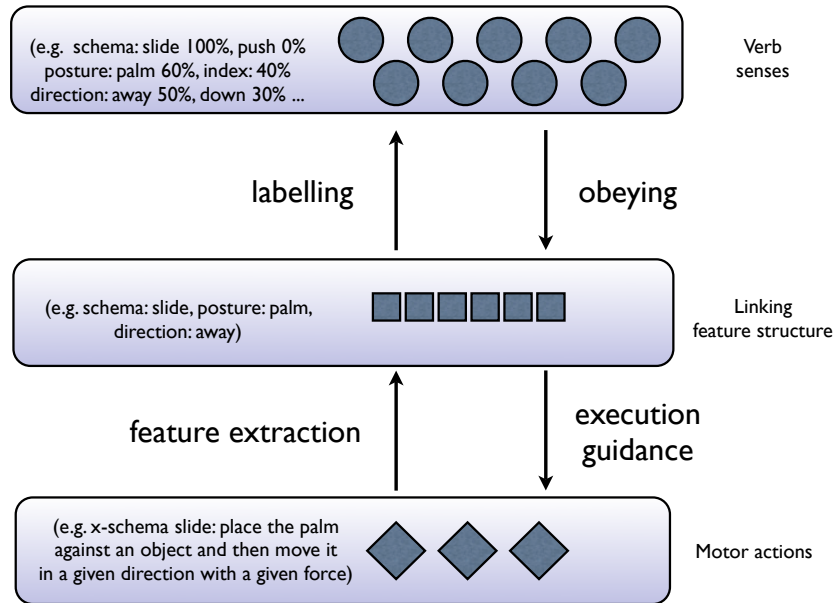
(e.g. schema: slide 100%, push 0% posture: palm 60%, index: 40% direction: away 50%, down 30% ...

Verb senses

labelling

obeying

(e.g. schema: slide, posture: palm, direction: away)

Linking feature structure

feature extraction

execution guidance

(e.g. x-schema slide: place the palm against an object and then move it in a given direction with a given force)

Motor actions